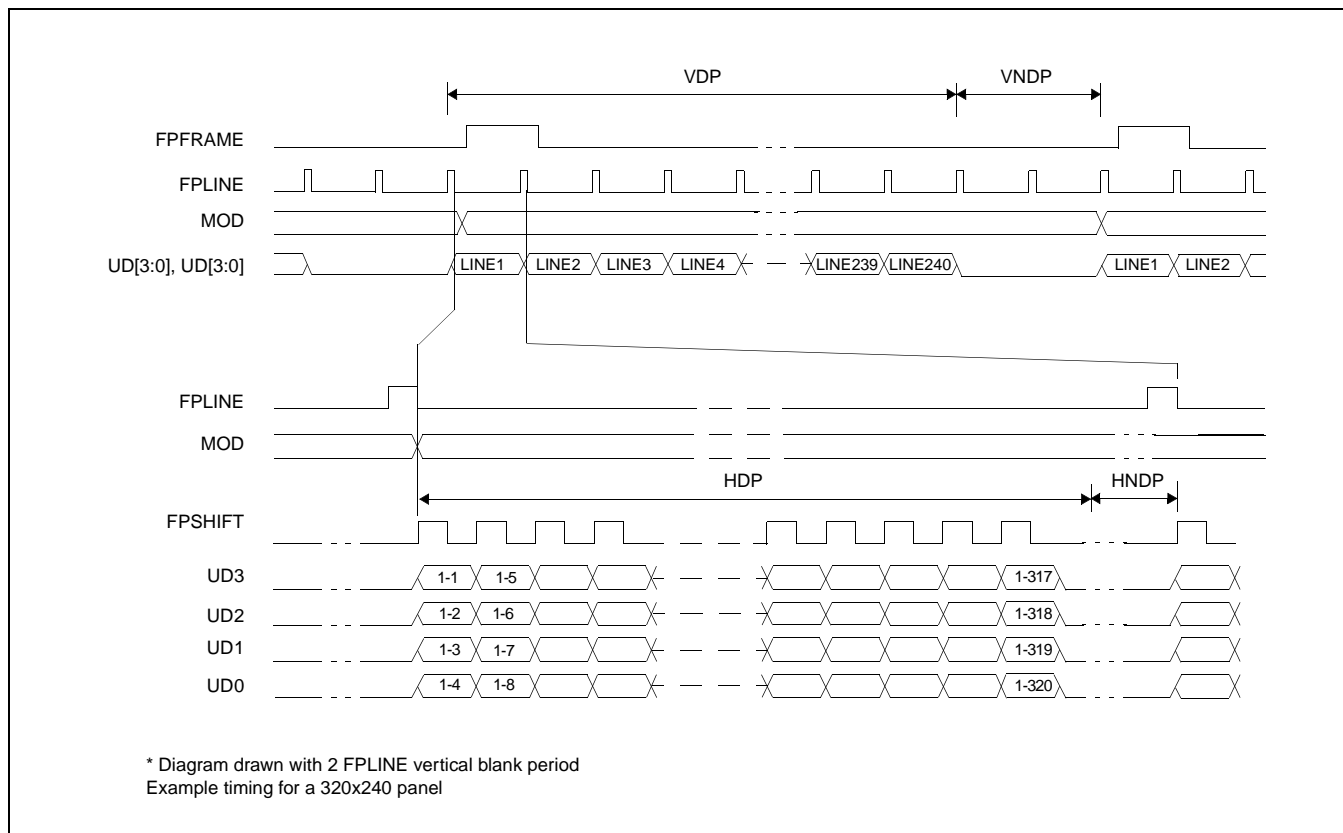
VDP

VNDP

FPFRAME

FPLINE

MOD

UD[3:0], UD[3:0]

LINE1 LINE2 LINE3 LINE4 LINE239 LINE240 LINE1 LINE2

FPLINE

MOD

HDP

HNDP

FPSHIFT

UD3 1-1 1-5 1-317

UD2 1-2 1-6 1-318

UD1 1-3 1-7 1-319

UD0 1-4 1-8 1-320

* Diagram drawn with 2 FPLINE vertical blank period
Example timing for a 320x240 panel